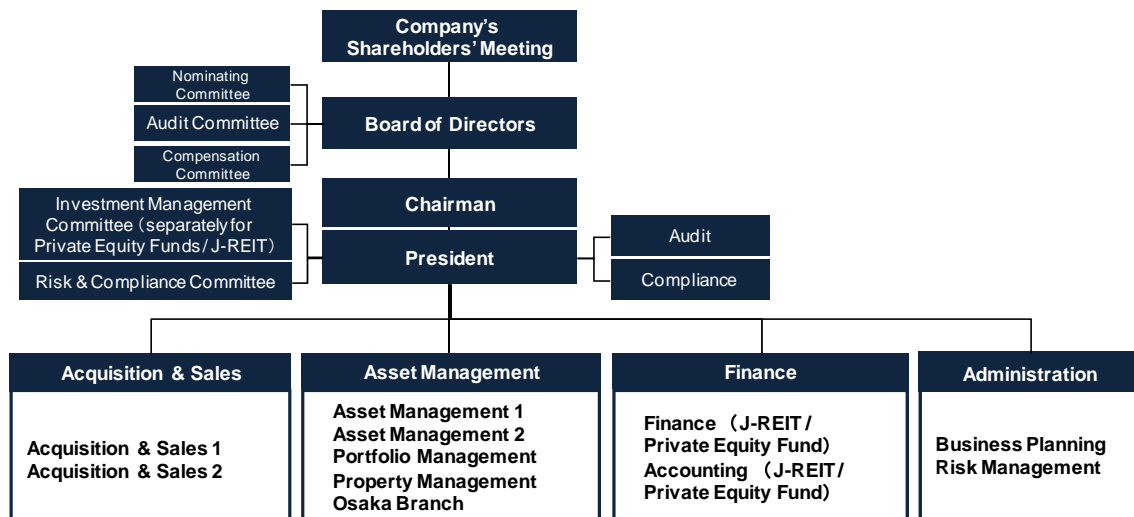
Company's Shareholders' Meeting

Nominating Committee

Audit Committee

Compensation Committee

Board of Directors

Chairman

Investment Management Committee (separately for Private Equity Funds / J-REIT)

Risk & Compliance Committee

President

Audit

Compliance

Acquisition & Sales

Acquisition & Sales 1
Acquisition & Sales 2

Asset Management

Asset Management 1
Asset Management 2
Portfolio Management
Property Management
Osaka Branch

Finance

Finance (J-REIT / Private Equity Fund)
Accounting (J-REIT / Private Equity Fund)

Administration

Business Planning
Risk Management